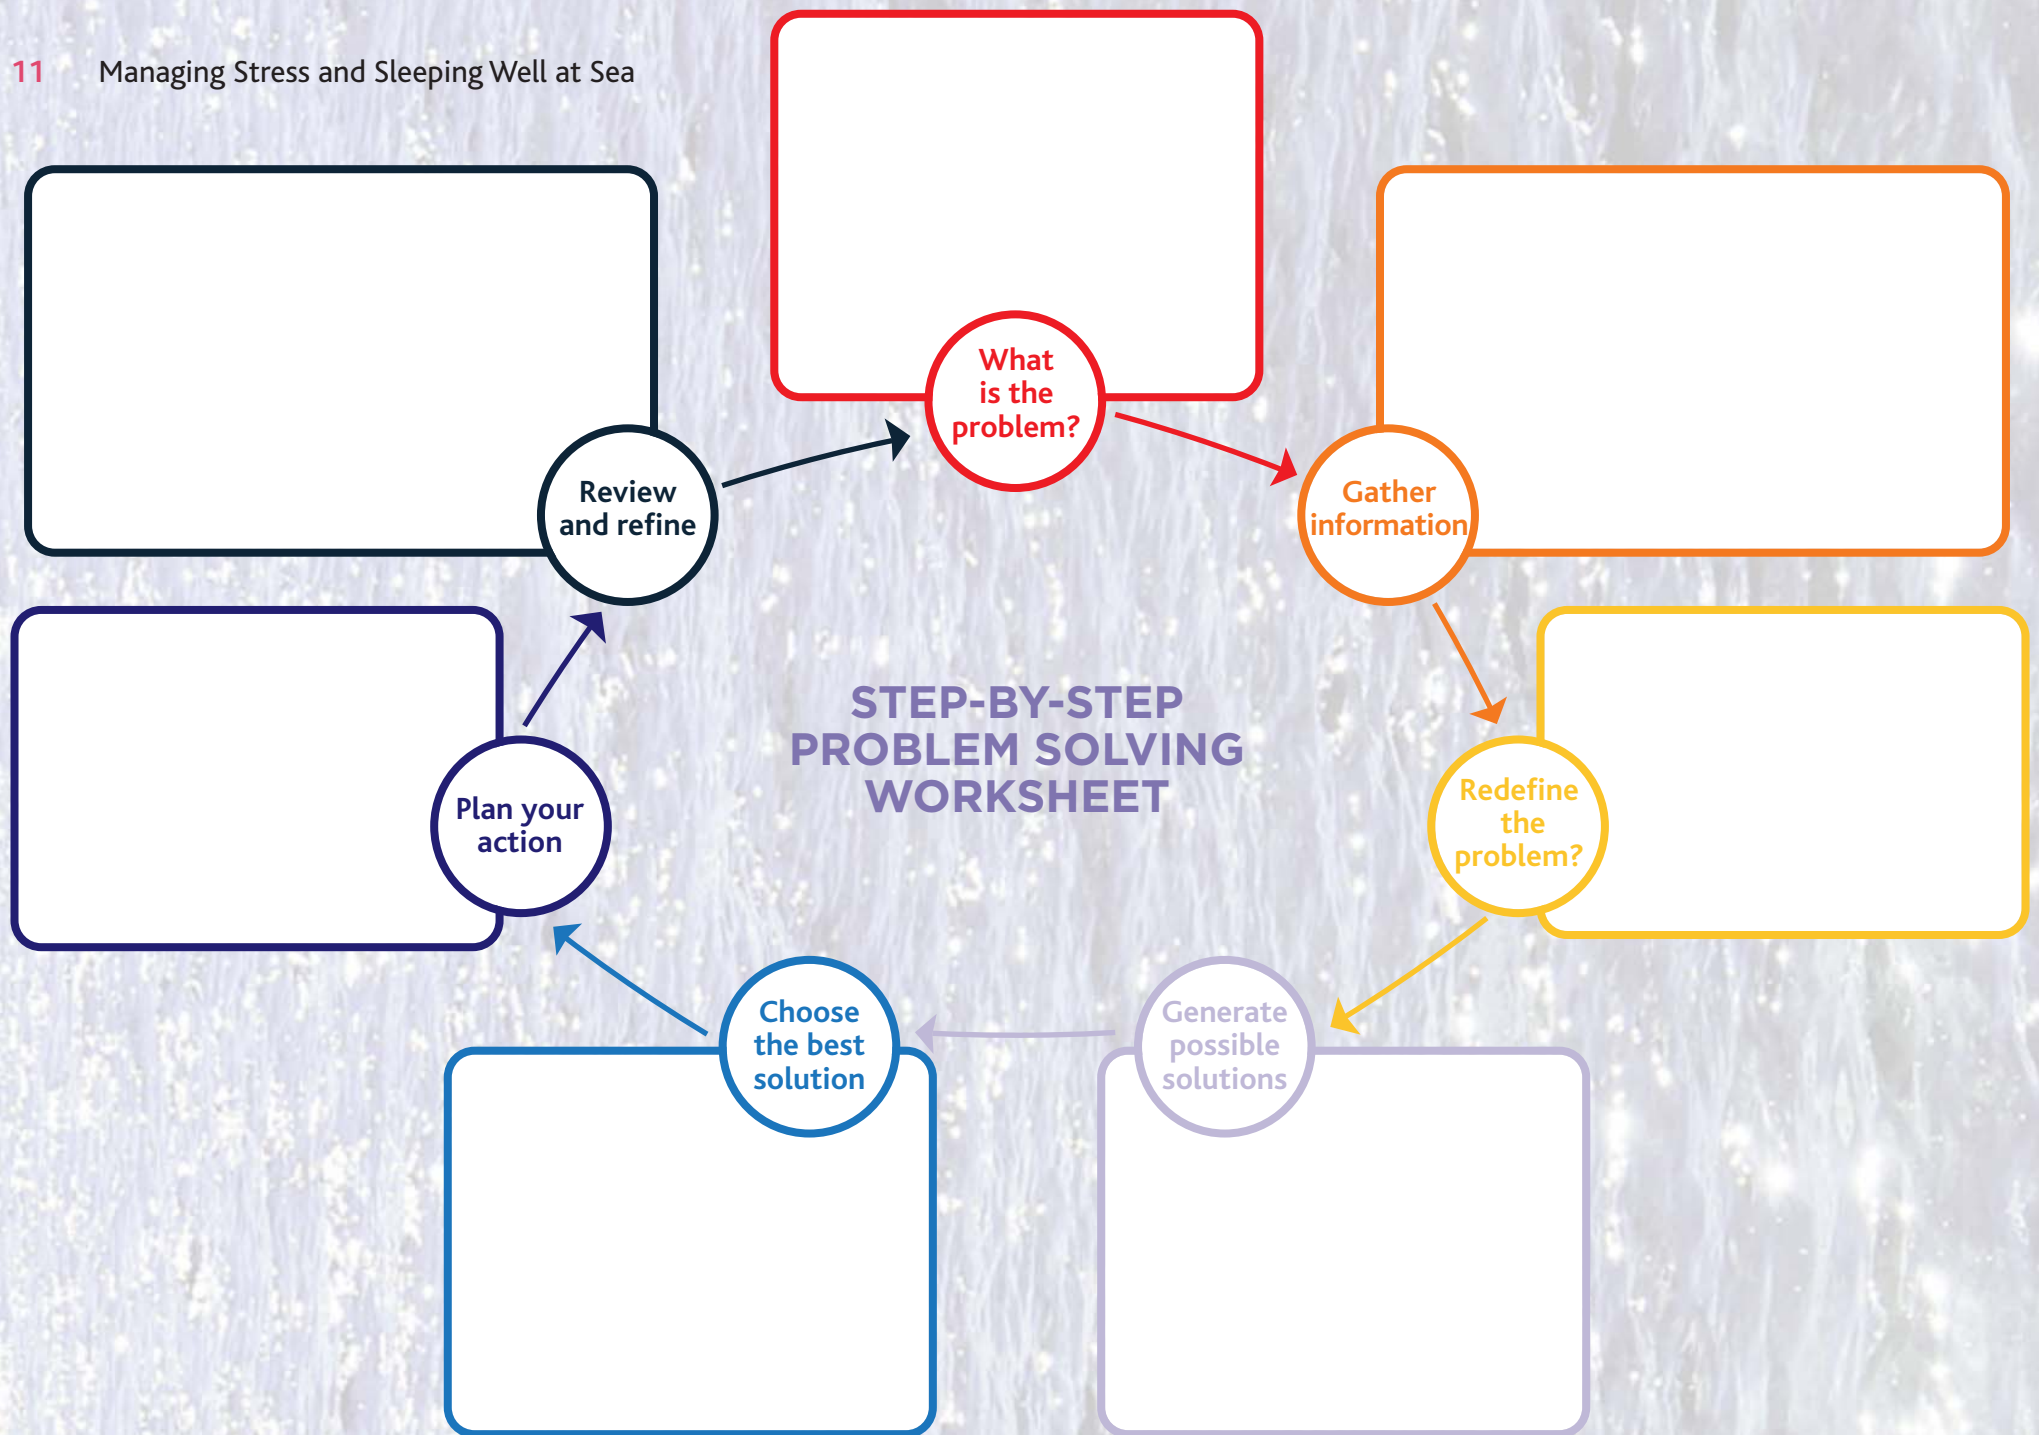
11 Managing Stress and Sleeping Well at Sea

What is the problem?

Gather information

Redefine the problem?

Generate possible solutions

Choose the best solution

Plan your action

Review and refine

STEP-BY-STEP PROBLEM SOLVING WORKSHEET